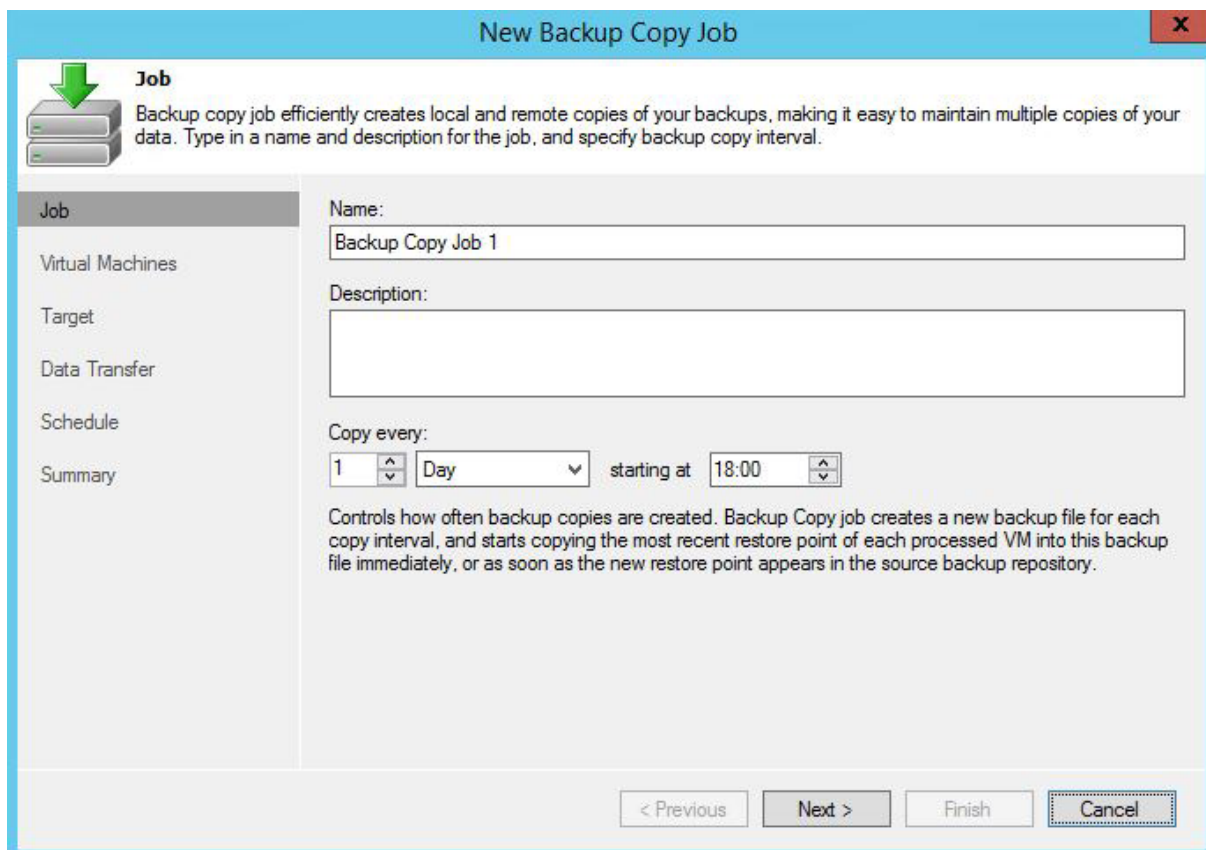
New Backup Copy Job

x

Job

Backup copy job efficiently creates local and remote copies of your backups, making it easy to maintain multiple copies of your data. Type in a name and description for the job, and specify backup copy interval.

Job

Virtual Machines

Target

Data Transfer

Schedule

Summary

Name:

Backup Copy Job 1

Description:

Copy every:

1

Day

starting at

18:00

Controls how often backup copies are created. Backup Copy job creates a new backup file for each copy interval, and starts copying the most recent restore point of each processed VM into this backup file immediately, or as soon as the new restore point appears in the source backup repository.

< Previous

Next >

Finish

Cancel